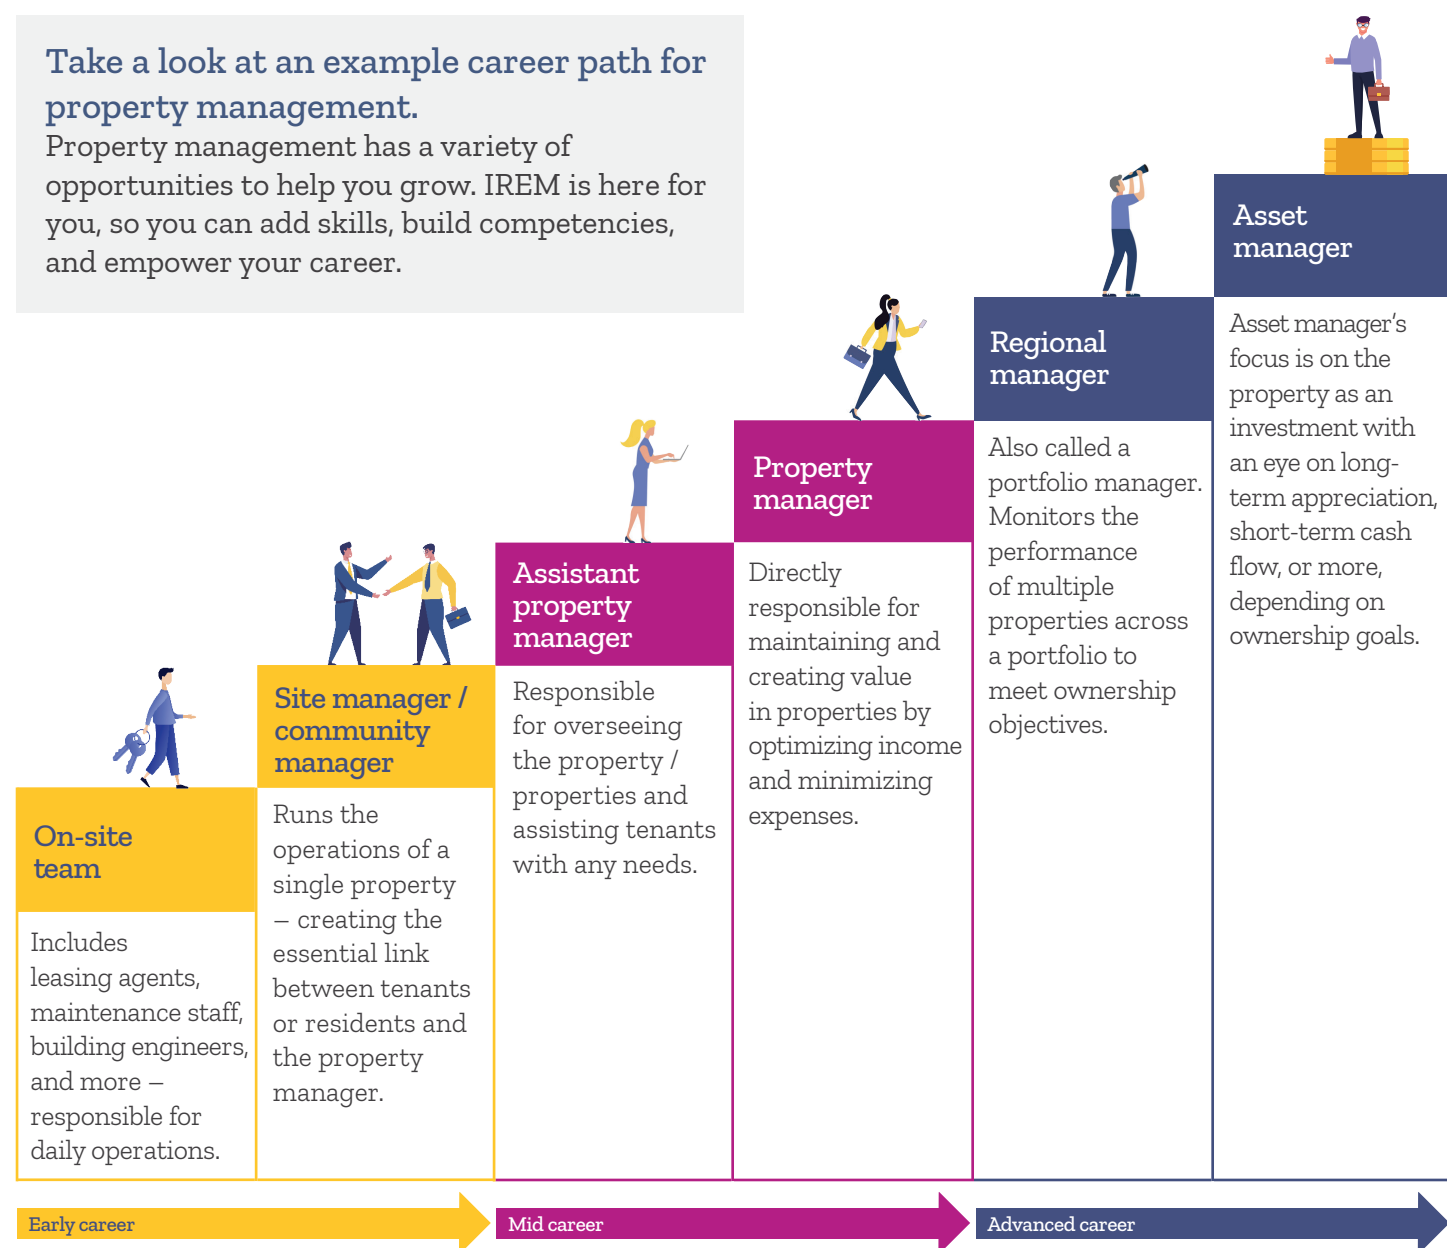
Take a look at an example career path for property management.

Property management has a variety of opportunities to help you grow. IREM is here for you, so you can add skills, build competencies, and empower your career.

On-site team

Includes leasing agents, maintenance staff, building engineers, and more – responsible for daily operations.

Site manager / community manager

Runs the operations of a single property – creating the essential link between tenants or residents and the property manager.

Assistant property manager

Responsible for overseeing the property / properties and assisting tenants with any needs.

Property manager

Directly responsible for maintaining and creating value in properties by optimizing income and minimizing expenses.

Regional manager

Also called a portfolio manager. Monitors the performance of multiple properties across a portfolio to meet ownership objectives.

Asset manager

Asset manager's focus is on the property as an investment with an eye on long-term appreciation, short-term cash flow, or more, depending on ownership goals.

Early career

Mid career

Advanced career